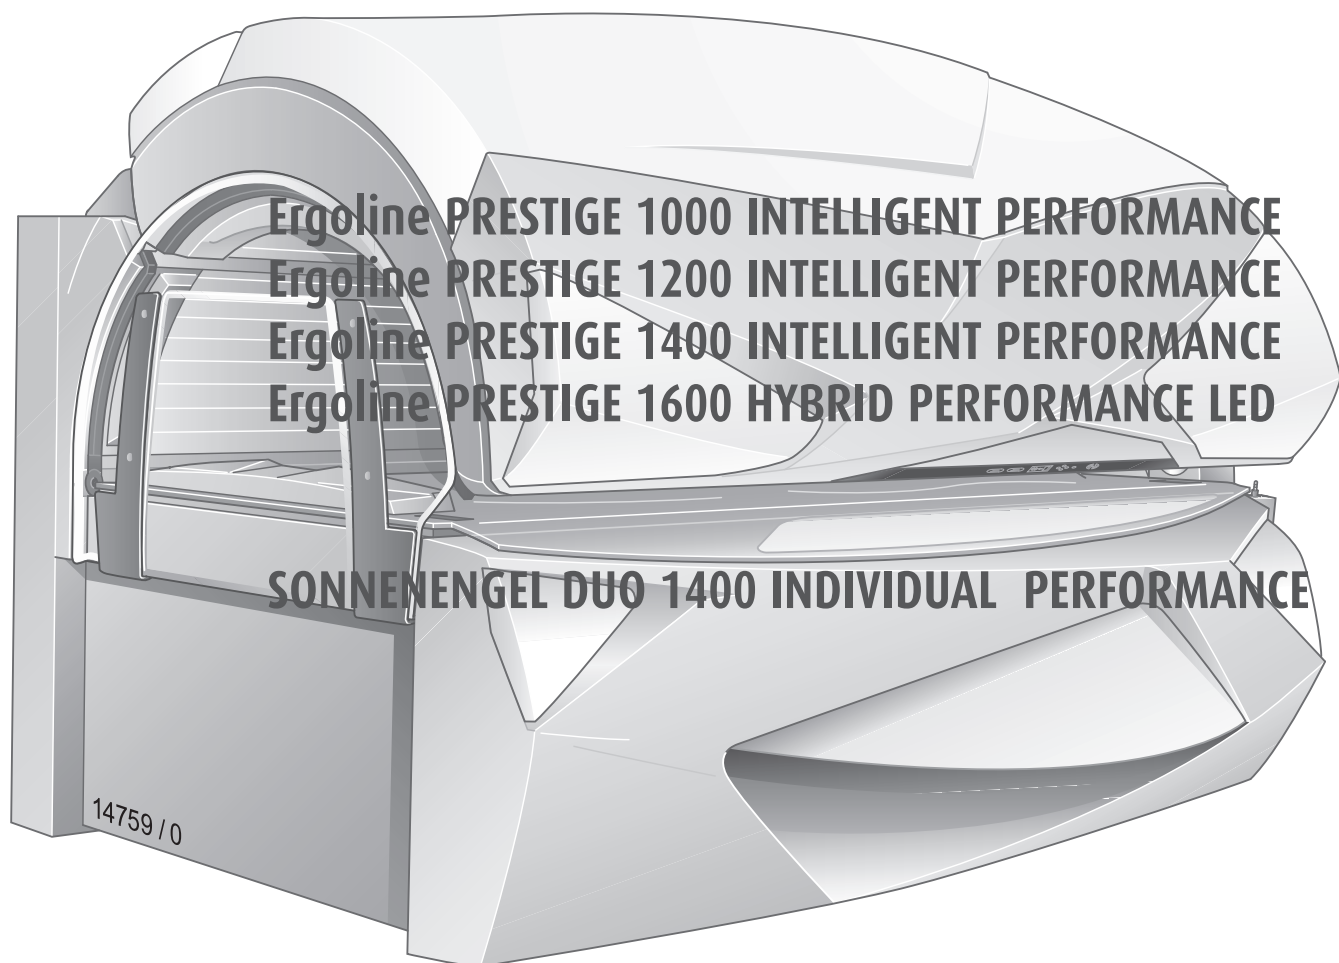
Ergoline PRESTIGE 1000 INTELLIGENT PERFORMANCE
Ergoline PRESTIGE 1200 INTELLIGENT PERFORMANCE
Ergoline PRESTIGE 1400 INTELLIGENT PERFORMANCE
Ergoline PRESTIGE 1600 HYBRID PERFORMANCE LED

SONNENENGEL DUO 1400 INDIVIDUAL PERFORMANCE

14759 / 0